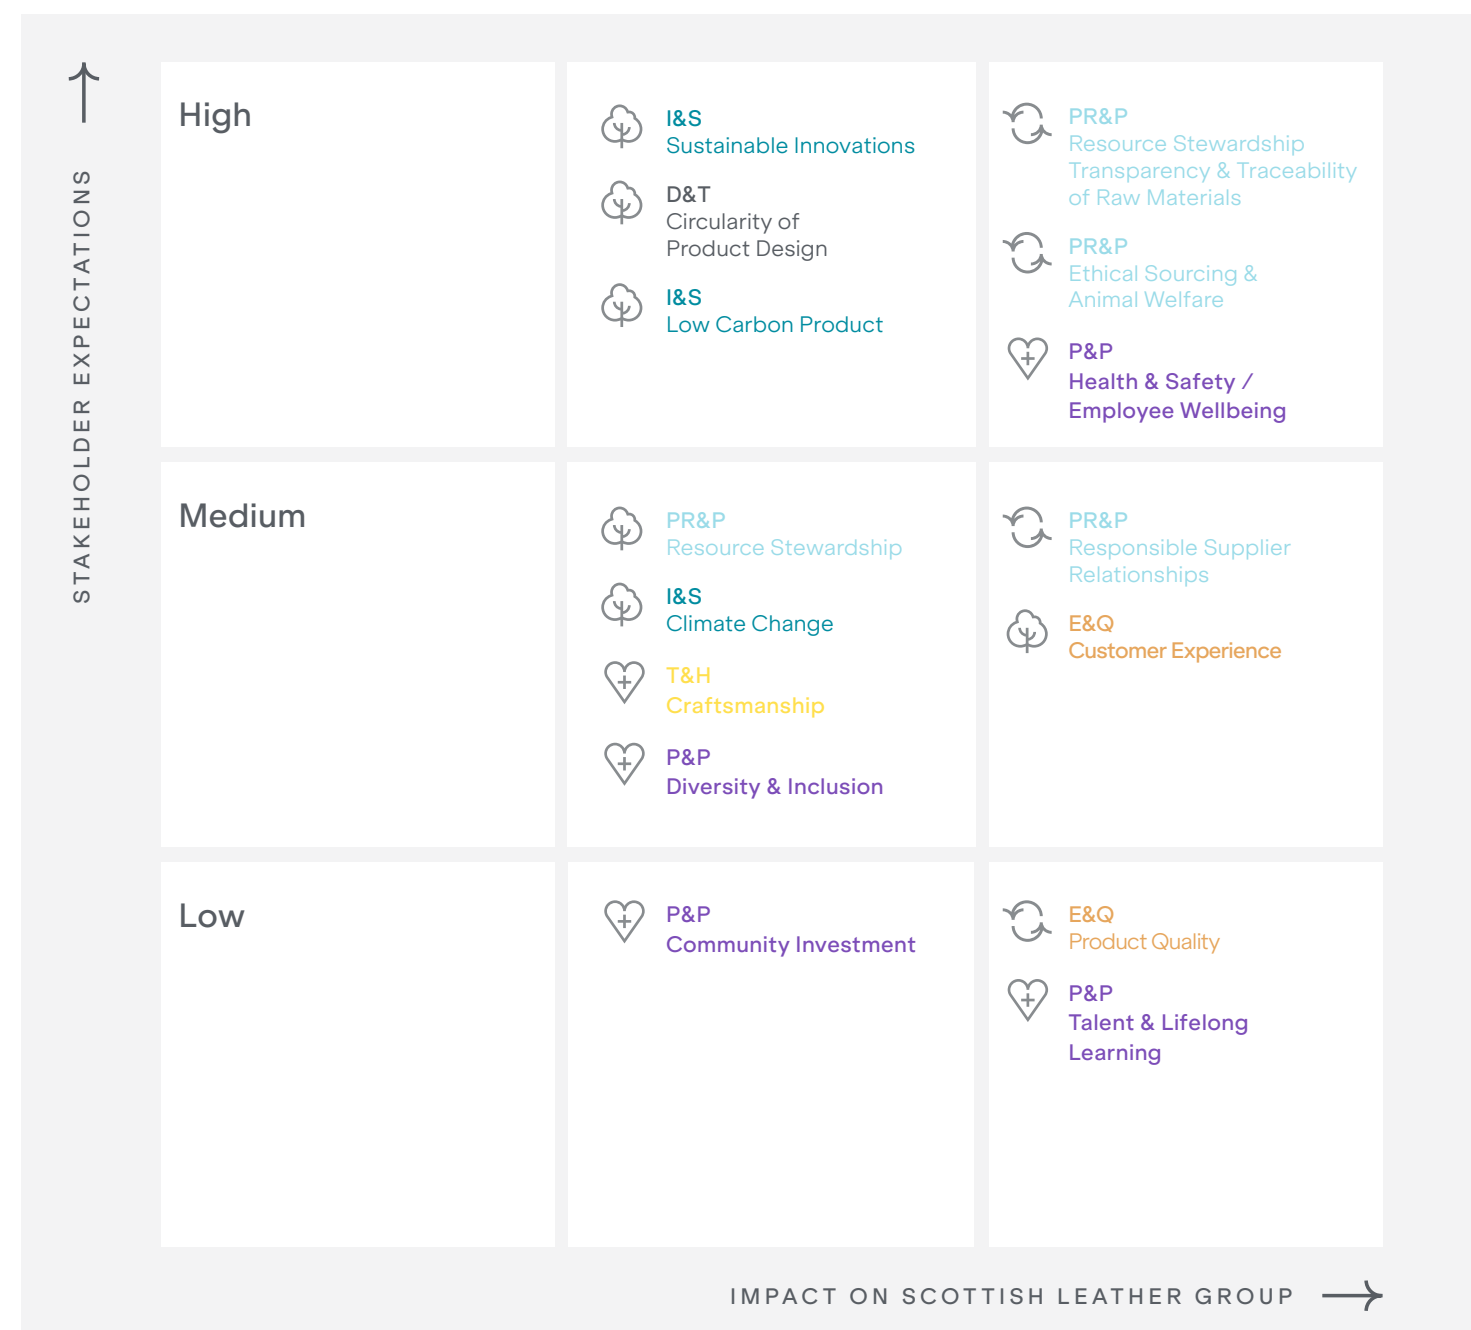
STAKEHOLDER EXPECTATIONS

High

I&S
Sustainable Innovations

D&T
Circularity of Product Design

I&S
Low Carbon Product

PR&P
Resource Stewardship Transparency & Traceability of Raw Materials

PR&P
Ethical Sourcing & Animal Welfare

P&P
Health & Safety / Employee Wellbeing

Medium

PR&P
Resource Stewardship

I&S
Climate Change

T&H
Craftsmanship

P&P
Diversity & Inclusion

PR&P
Responsible Supplier Relationships

E&Q
Customer Experience

Low

P&P
Community Investment

E&Q
Product Quality

P&P
Talent & Lifelong Learning

IMPACT ON SCOTTISH LEATHER GROUP